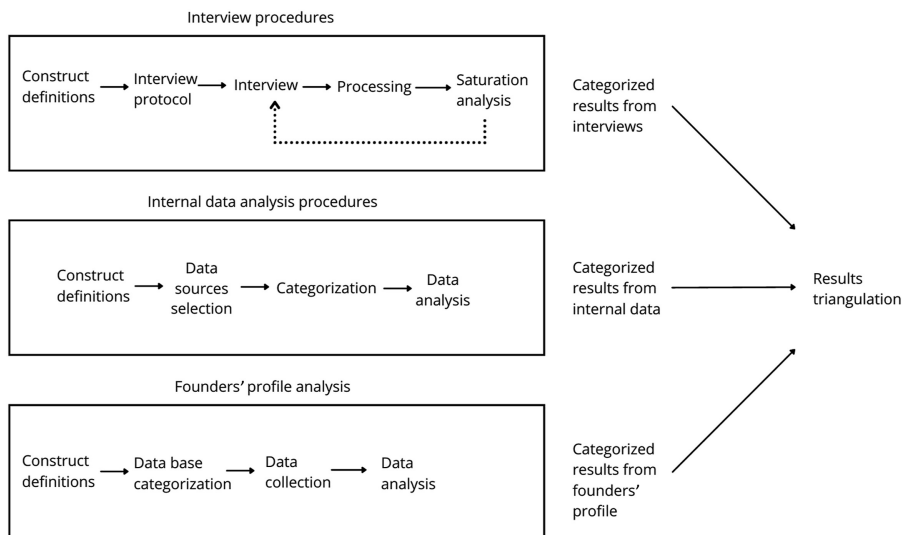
Interview procedures

Construct definitions

Interview protocol

Interview

Processing

Saturation analysis

Categorized results from interviews

Internal data analysis procedures

Construct definitions

Data sources selection

Categorization

Data analysis

Categorized results from internal data

Results triangulation

Founders' profile analysis

Construct definitions

Data base categorization

Data collection

Data analysis

Categorized results from founders' profile